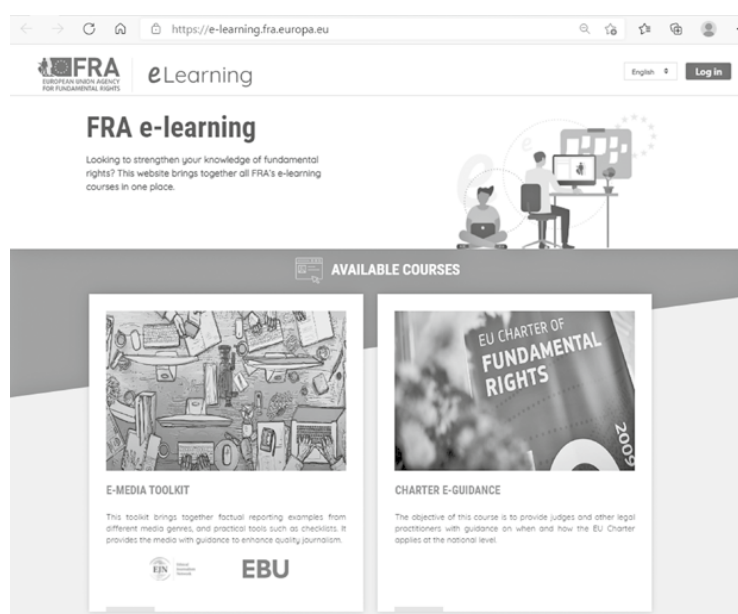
https://e-learning.fra.europa.eu

FRA EUROPEAN UNION AGENCY FOR FUNDAMENTAL RIGHTS

eLearning

English

Log in

FRA e-learning

Looking to strengthen your knowledge of fundamental rights? This website brings together all FRA's e-learning courses in one place.

AVAILABLE COURSES

E-MEDIA TOOLKIT

This toolkit brings together factual reporting examples from different media genres, and practical tools such as checklists. It provides the media with guidance to enhance quality journalism.

EJN

EBU

EU CHARTER OF FUNDAMENTAL RIGHTS

2009

CHARTER E-GUIDANCE

The objective of this course is to provide judges and other legal practitioners with guidance on when and how the EU Charter applies at the national level.